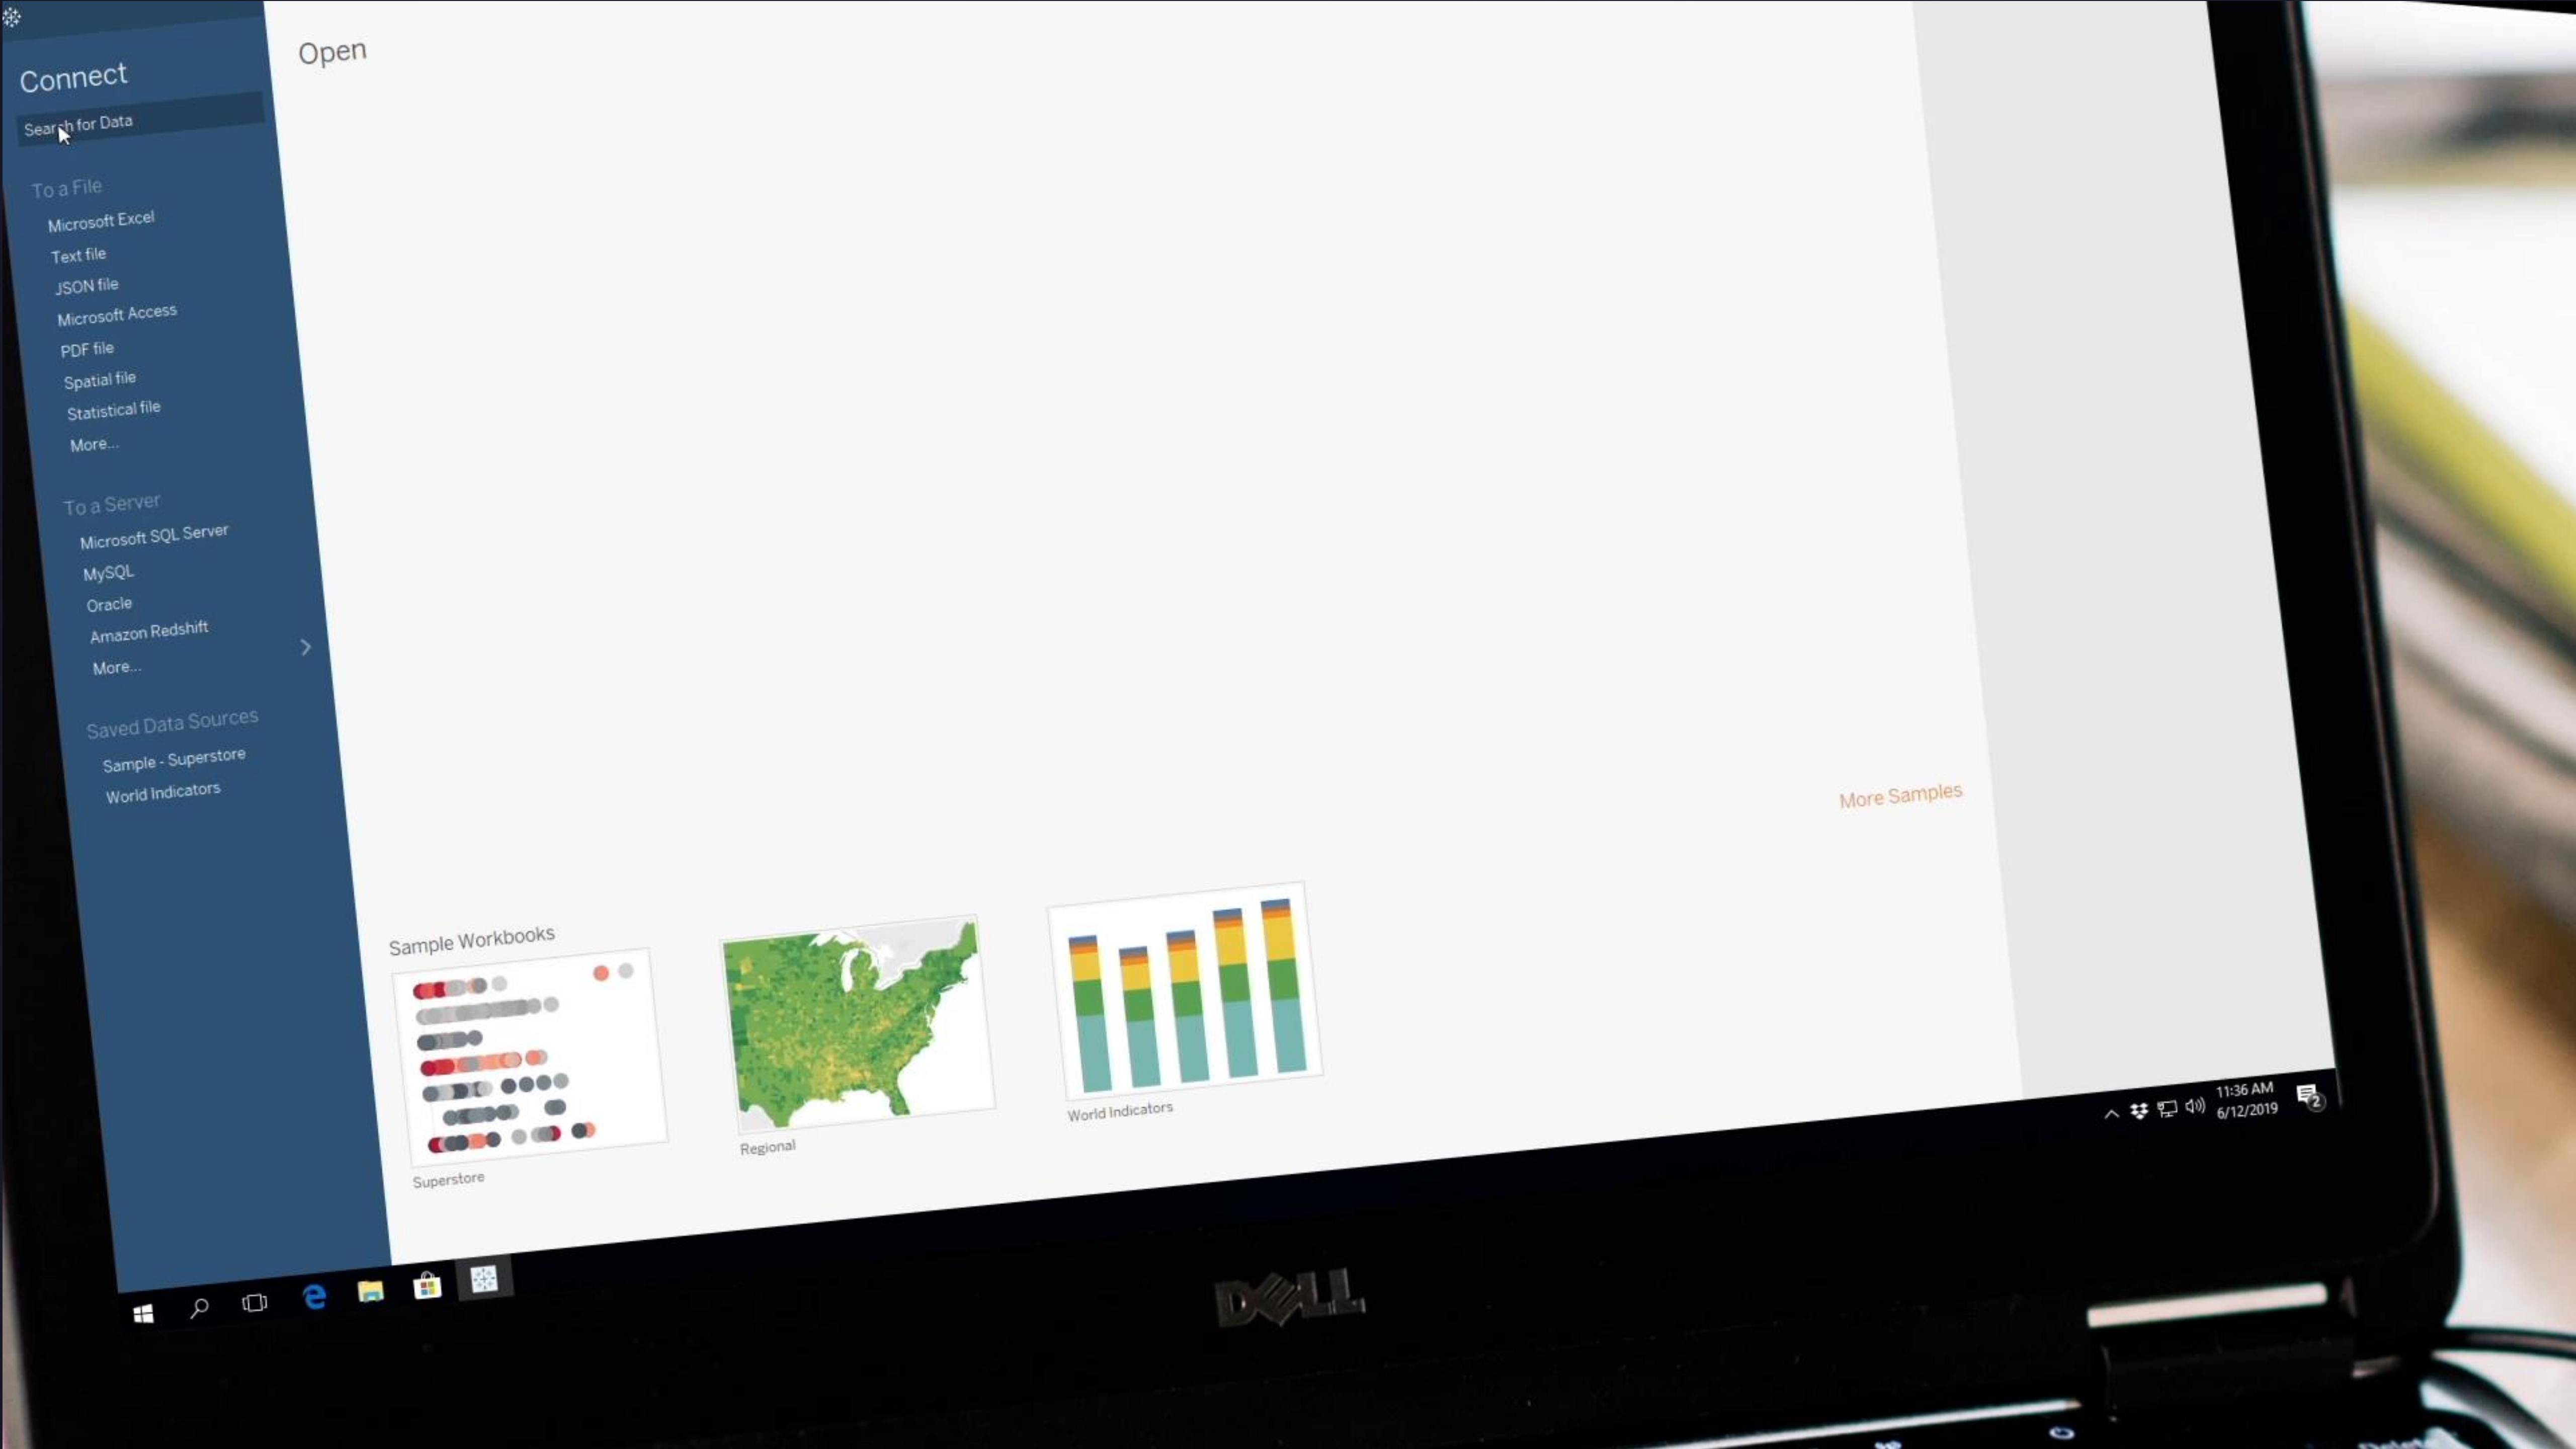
Connect

Search for Data

To a File

Microsoft Excel

Text file

JSON file

Microsoft Access

PDF file

Spatial file

Statistical file

More...

To a Server

Microsoft SQL Server

MySQL

Oracle

Amazon Redshift

More...

Saved Data Sources

Sample - Superstore

World Indicators

Open

More Samples

Sample Workbooks

Superstore

Regional

World Indicators

11:36 AM
6/12/2019

2

DELL